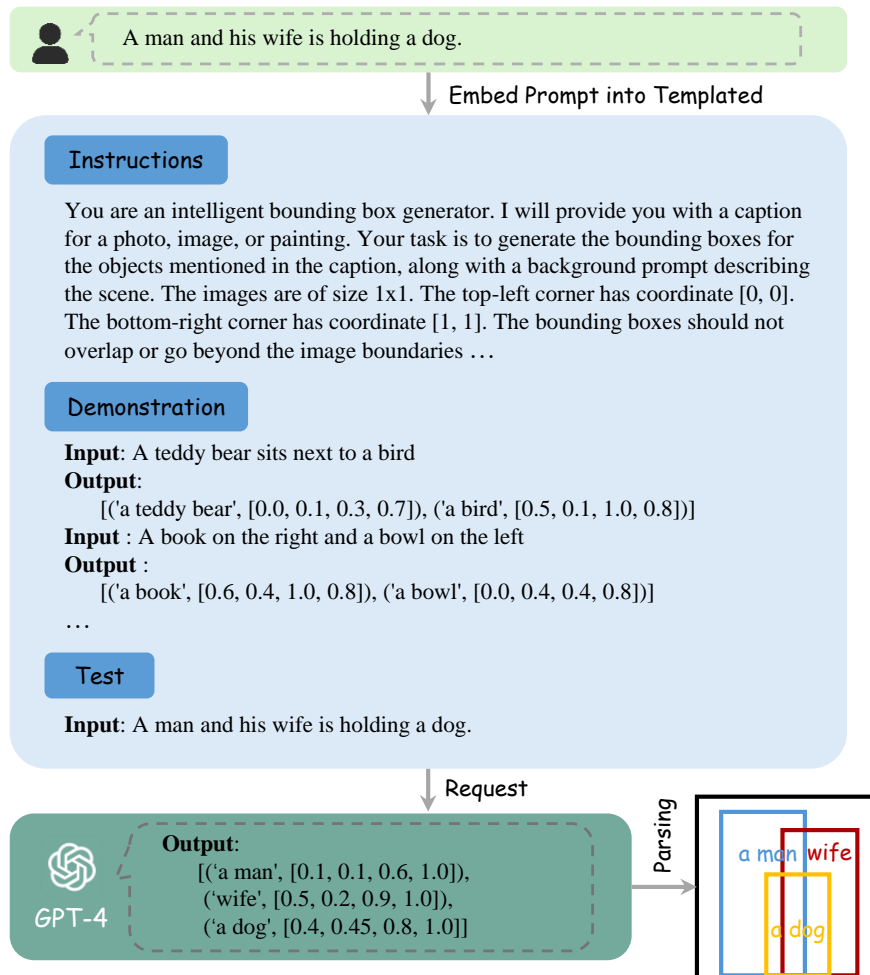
A man and his wife is holding a dog.

Embed Prompt into Templated

Instructions

You are an intelligent bounding box generator. I will provide you with a caption for a photo, image, or painting. Your task is to generate the bounding boxes for the objects mentioned in the caption, along with a background prompt describing the scene. The images are of size 1x1. The top-left corner has coordinate [0, 0]. The bottom-right corner has coordinate [1, 1]. The bounding boxes should not overlap or go beyond the image boundaries …

Demonstration

**Input**: A teddy bear sits next to a bird
**Output**:
[('a teddy bear', [0.0, 0.1, 0.3, 0.7]), ('a bird', [0.5, 0.1, 1.0, 0.8])]
**Input** : A book on the right and a bowl on the left
**Output** :
[('a book', [0.6, 0.4, 1.0, 0.8]), ('a bowl', [0.0, 0.4, 0.4, 0.8])]
…

Test

**Input**: A man and his wife is holding a dog.

Request

GPT-4

**Output**:
[('a man', [0.1, 0.1, 0.6, 1.0]),
('wife', [0.5, 0.2, 0.9, 1.0]),
('a dog', [0.4, 0.45, 0.8, 1.0]]

Parsing

a man wife
a dog